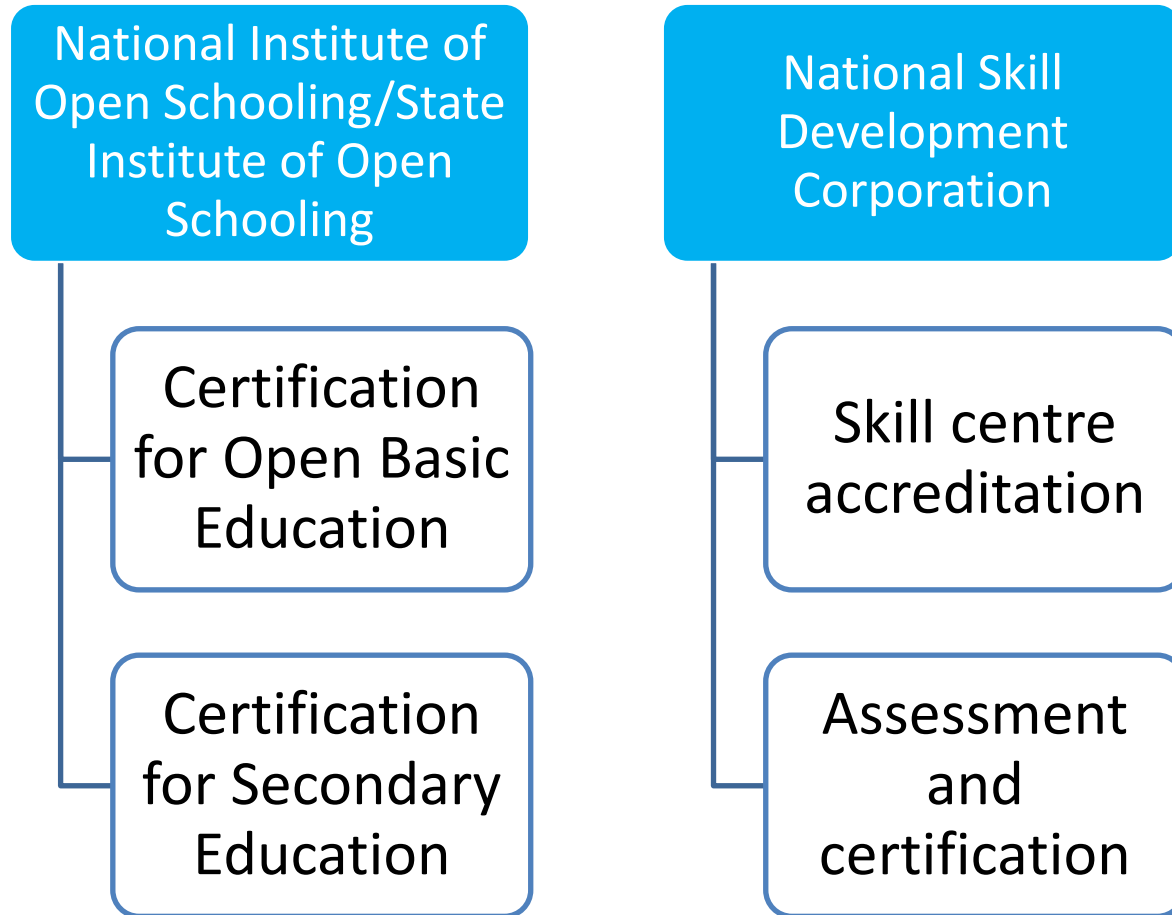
National Institute of Open Schooling/State Institute of Open Schooling

Certification for Open Basic Education

Certification for Secondary Education

National Skill Development Corporation

Skill centre accreditation

Assessment and certification